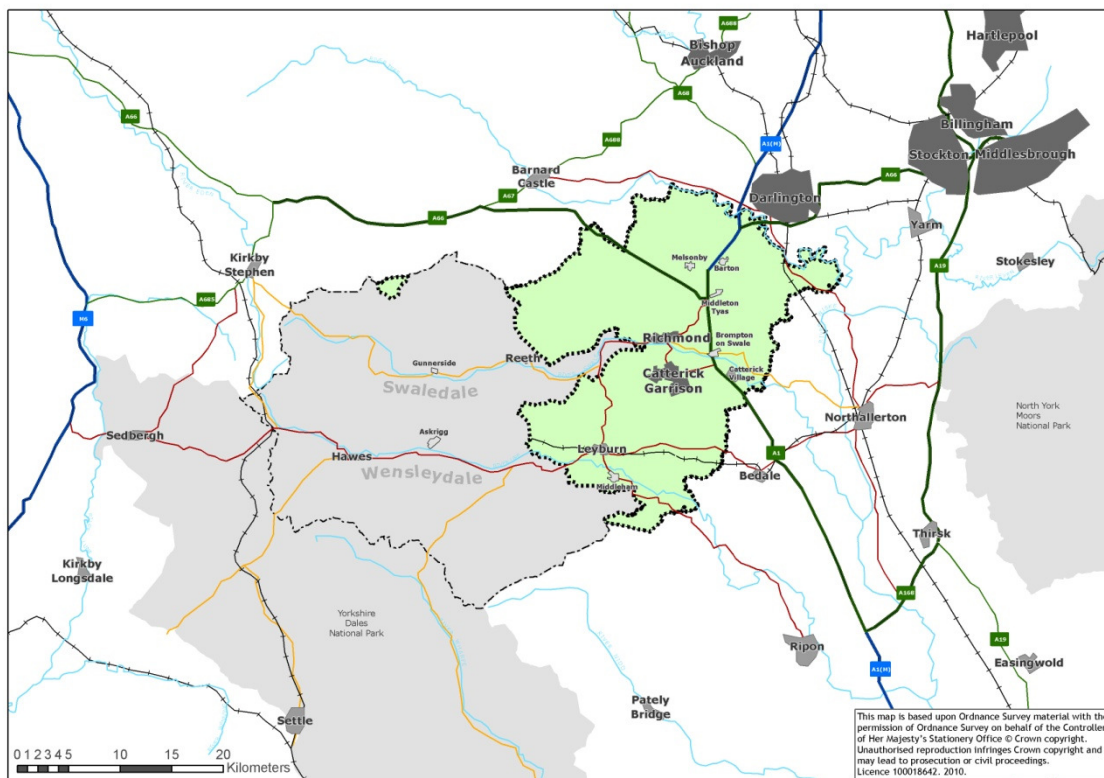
A688
Bishop Auckland
Hartlepool
A68
A66
A1(M)
Billingham
A689
Stockton Middlesbrough
Barnard Castle
A67
A66
Darlington
A66
Yarm
Kirkby Stephen
Melsonby
Barton
A19
Stokesley
A685
M6
Middleton Tyas
Richmond
Brompton on Swale
Gunnerside
Reeth
Catterick Garrison
Catterick Village
Swaledale
North York Moors National Park
Northallerton
Sedbergh
Askrigg
Hawes
Leyburn
A1
Wensleydale
Bedale
Middleham
Thirsk
Kirkby Longsdale
A168
Yorkshire Dales National Park
A19
Ripon
Easingwold
A1(M)
Pately Bridge
Settle
0 1 2 3 4 5 10 15 20 Kilometers
This map is based upon Ordnance Survey material with the permission of Ordnance Survey on behalf of the Controller of Her Majesty's Stationery Office © Crown copyright. Unauthorised reproduction infringes Crown copyright and may lead to prosecution or civil proceedings. Licence 100018642. 2010.